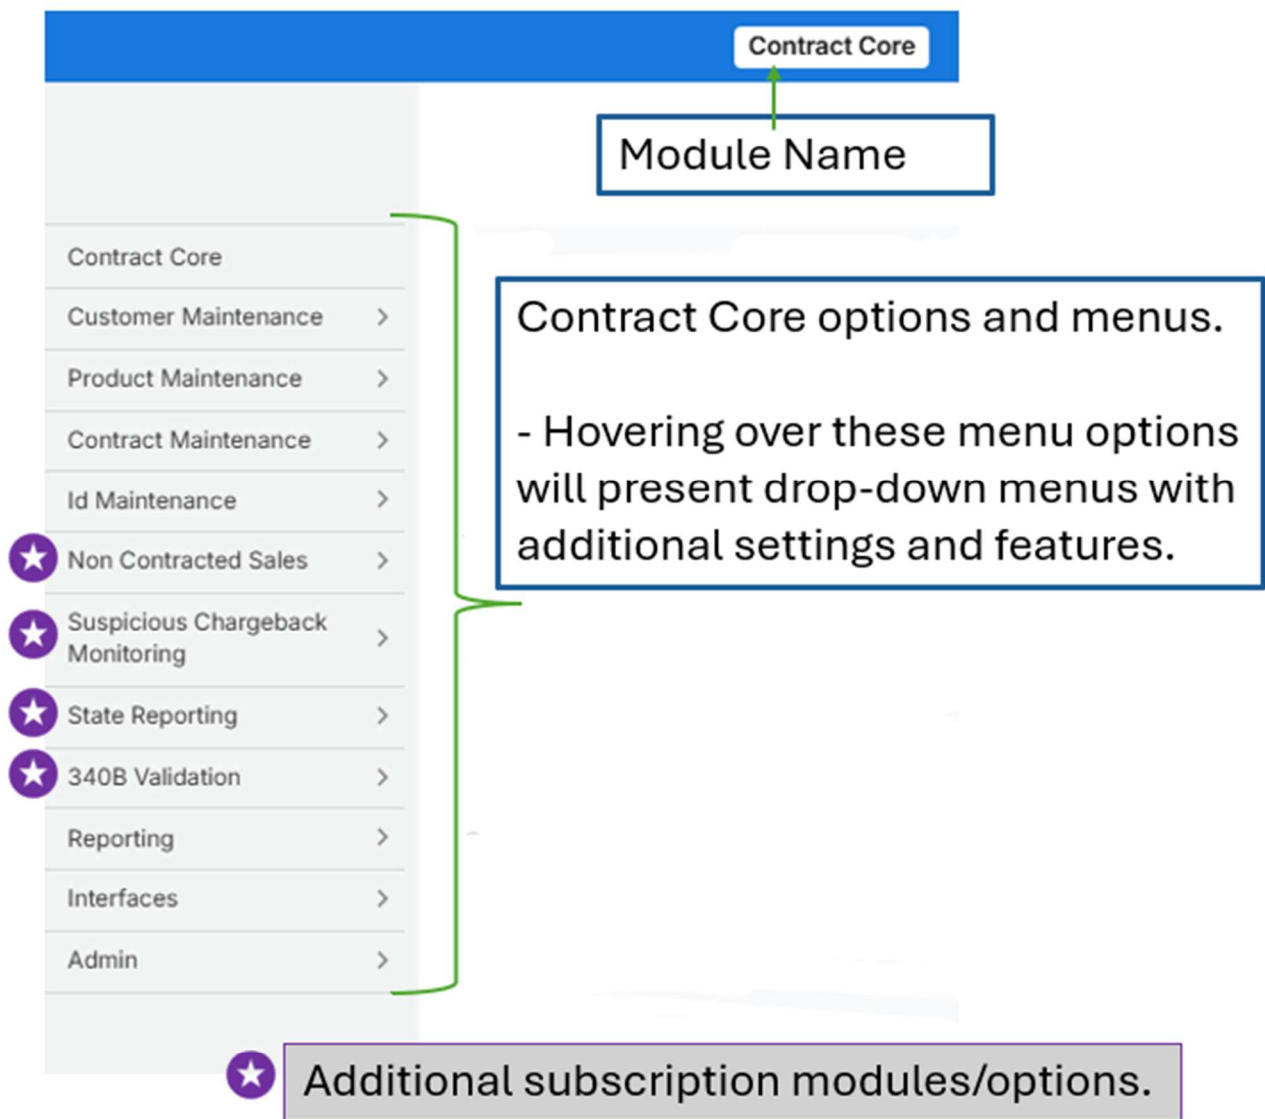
Contract Core

Module Name

Contract Core
Customer Maintenance
Product Maintenance
Contract Maintenance
Id Maintenance
Non Contracted Sales
Suspicious Chargeback Monitoring
State Reporting
340B Validation
Reporting
Interfaces
Admin

Contract Core options and menus.

- Hovering over these menu options will present drop-down menus with additional settings and features.

Additional subscription modules/options.